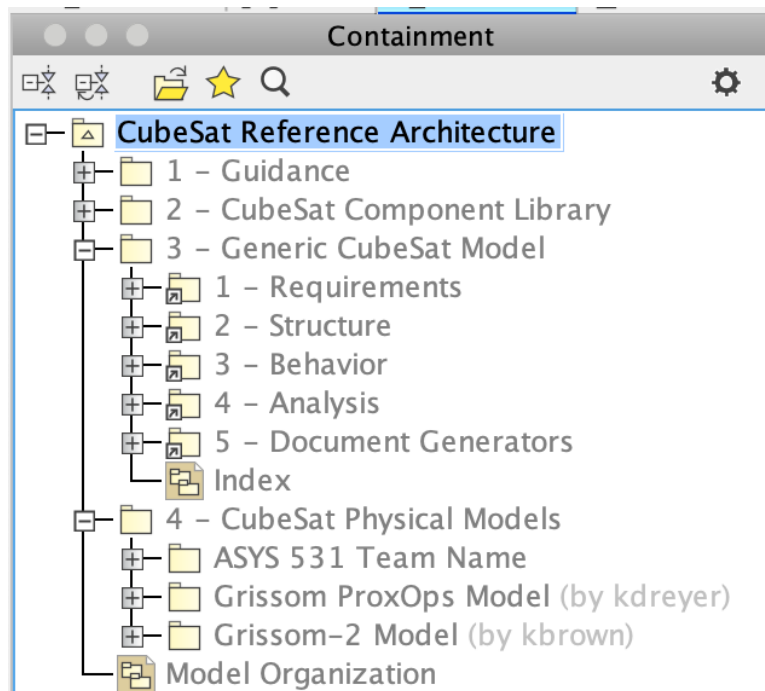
Containment

CubeSat Reference Architecture
1 - Guidance
2 - CubeSat Component Library
3 - Generic CubeSat Model
1 - Requirements
2 - Structure
3 - Behavior
4 - Analysis
5 - Document Generators
Index
4 - CubeSat Physical Models
ASYS 531 Team Name
Grissom ProxOps Model (by kdreyer)
Grissom-2 Model (by kbrown)
Model Organization